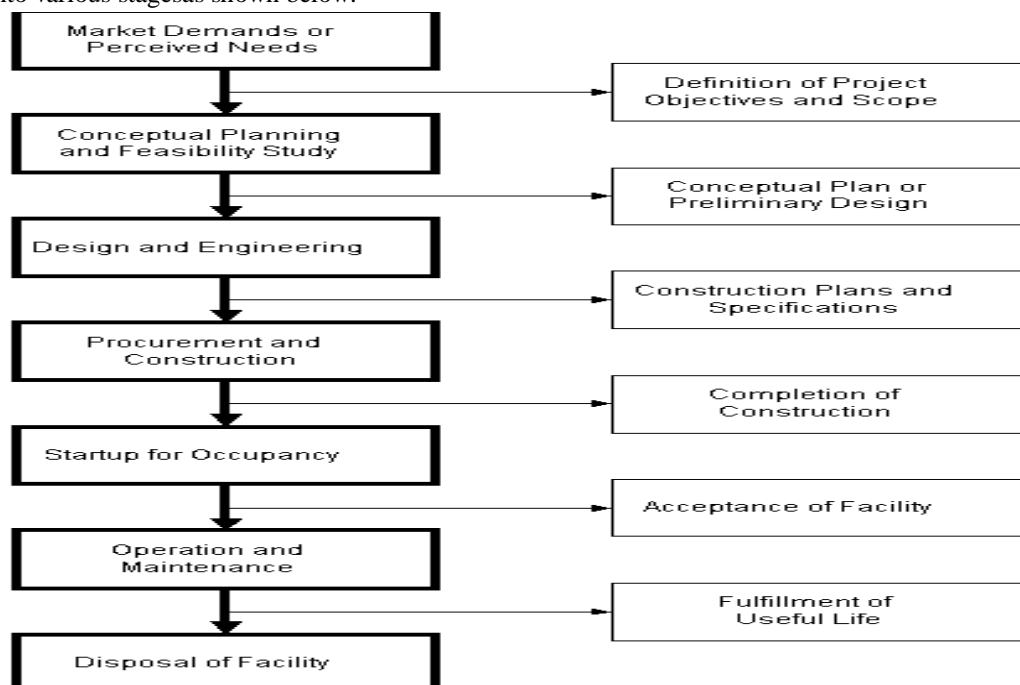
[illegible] into various stagesas shown below:

Market Demands or Perceived Needs

Definition of Project Objectives and Scope

Conceptual Planning and Feasibility Study

Conceptual Plan or Preliminary Design

Design and Engineering

Construction Plans and Specifications

Procurement and Construction

Completion of Construction

Startup for Occupancy

Acceptance of Facility

Operation and Maintenance

Fulfillment of Useful Life

Disposal of Facility